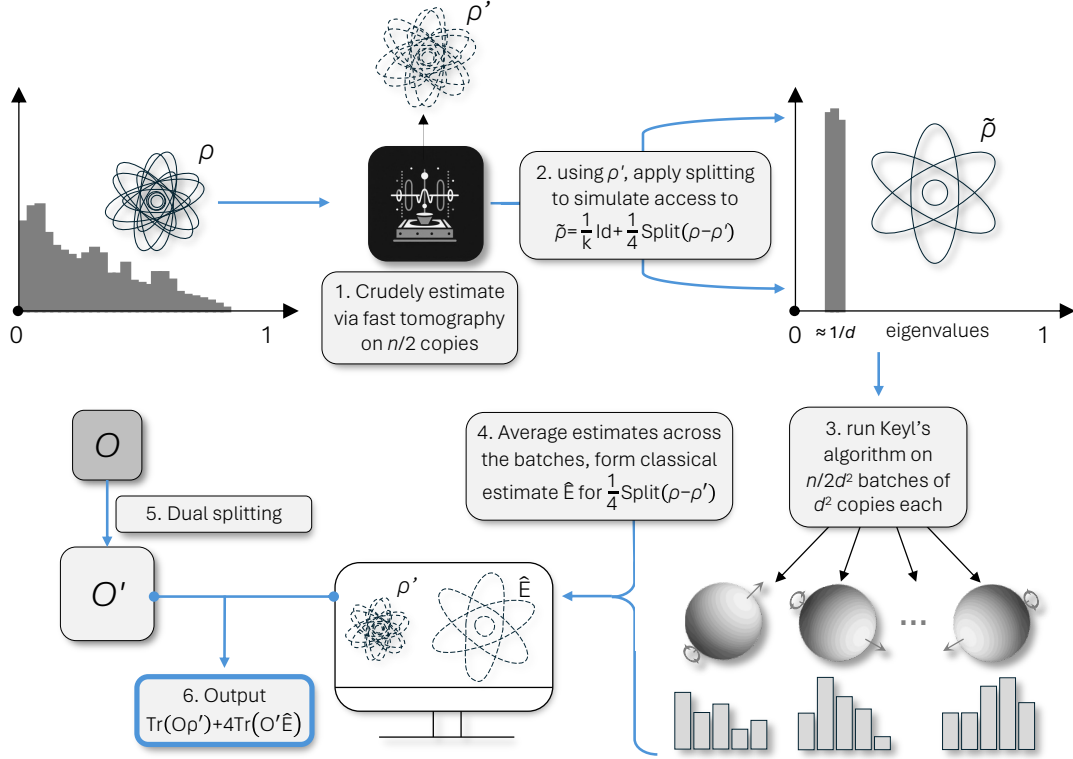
$\rho'$

$\rho$

0

1

1. Crudely estimate via fast tomography on $n/2$ copies

2. using $\rho'$, apply splitting to simulate access to $\tilde{\rho} = \frac{1}{k}\text{Id} + \frac{1}{4}\text{Split}(\rho - \rho')$

$\tilde{\rho}$

0

$\approx 1/d$

eigenvalues

1

3. run Keyl's algorithm on $n/2d^2$ batches of $d^2$ copies each

4. Average estimates across the batches, form classical estimate $\hat{E}$ for $\frac{1}{4}\text{Split}(\rho - \rho')$

$O$

5. Dual splitting

$O'$

$\rho'$

$\hat{E}$

...

6. Output $\text{Tr}(O\rho') + 4\text{Tr}(O'\hat{E})$